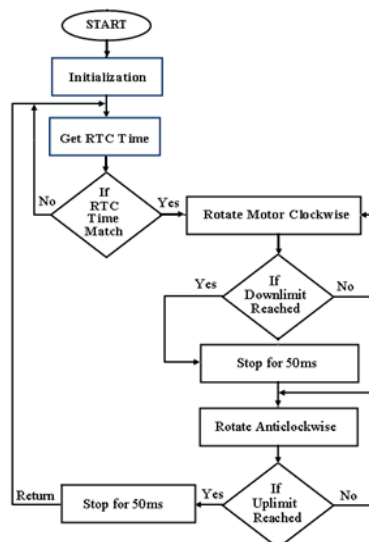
START

Initialization

Get RTC Time

No

If RTC Time Match

Yes

Rotate Motor Clockwise

Yes

If Downlimit Reached

No

Stop for 50ms

Rotate Anticlockwise

Return

Stop for 50ms

Yes

If Uplimit Reached

No